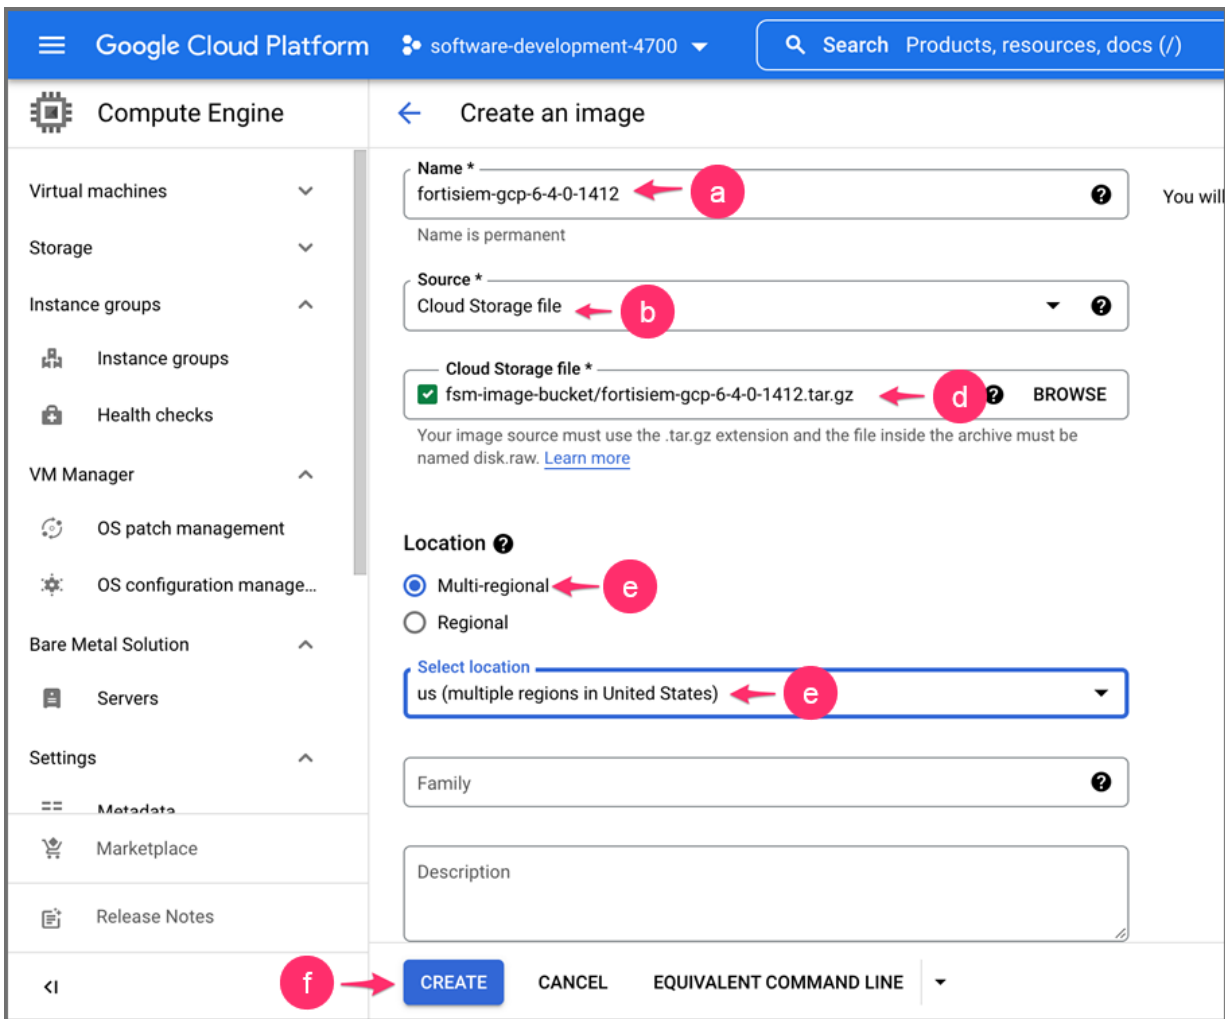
Google Cloud Platform software-development-4700

Search Products, resources, docs (/)

Compute Engine

Create an image

Virtual machines

Storage

Instance groups

Instance groups

Health checks

VM Manager

OS patch management

OS configuration manage...

Bare Metal Solution

Servers

Settings

Metadata

Marketplace

Release Notes

<I

Name *

fortisiem-gcp-6-4-0-1412

a

Name is permanent

You will

Source *

Cloud Storage file

b

Cloud Storage file *

fsm-image-bucket/fortisiem-gcp-6-4-0-1412.tar.gz

d

BROWSE

Your image source must use the .tar.gz extension and the file inside the archive must be named disk.raw. Learn more

Location

Multi-regional

e

Regional

Select location

us (multiple regions in United States)

e

Family

Description

f

CREATE

CANCEL

EQUIVALENT COMMAND LINE